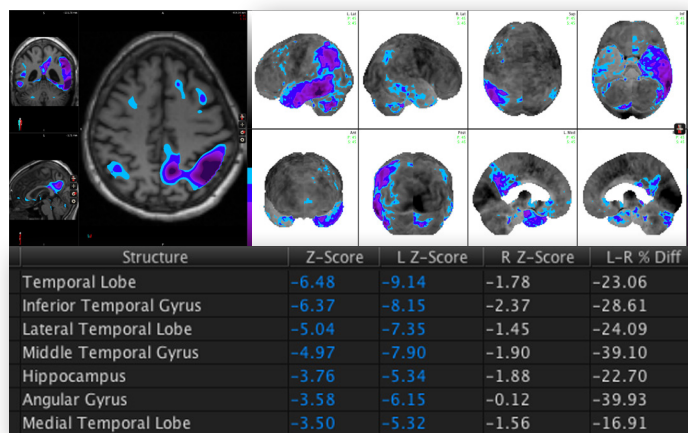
| Structure | Z-Score | L Z-Score | R Z-Score | L-R % Diff |
|---|---|---|---|---|
| Temporal Lobe | -6.48 | -9.14 | -1.78 | -23.06 |
| Inferior Temporal Gyrus | -6.37 | -8.15 | -2.37 | -28.61 |
| Lateral Temporal Lobe | -5.04 | -7.35 | -1.45 | -24.09 |
| Middle Temporal Gyrus | -4.97 | -7.90 | -1.90 | -39.10 |
| Hippocampus | -3.76 | -5.34 | -1.88 | -22.70 |
| Angular Gyrus | -3.58 | -6.15 | -0.12 | -39.93 |
| Medial Temporal Lobe | -3.50 | -5.32 | -1.56 | -16.91 |